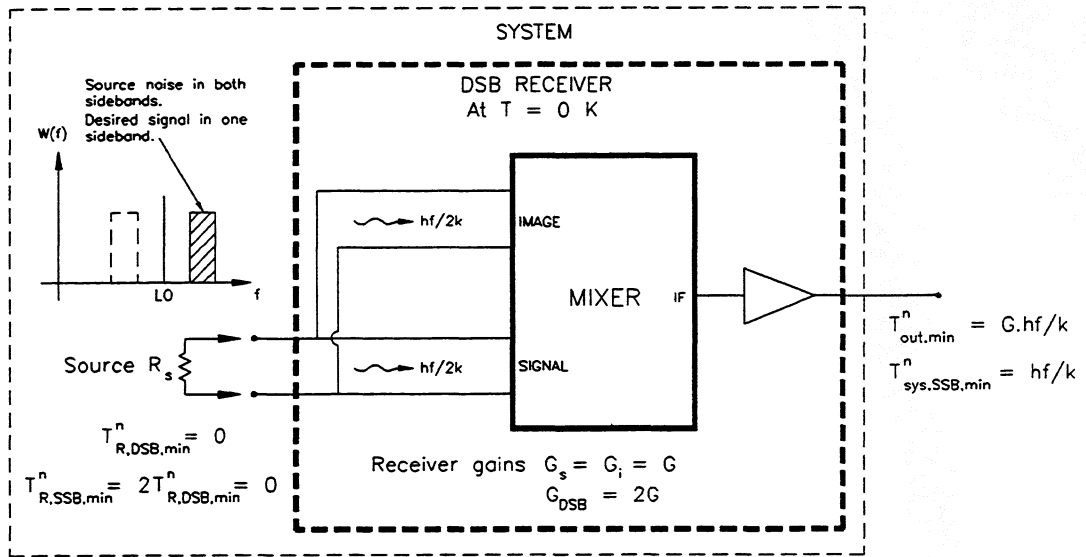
SYSTEM

Source noise in both sidebands.
Desired signal in one sideband.

W(f)

LO

f

DSB RECEIVER
At T = 0 K

hf/2k

IMAGE

MIXER

IF

hf/2k

SIGNAL

Source $R_s$

$T^n_{out,min} = G.hf/k$

$T^n_{sys,SSB,min} = hf/k$

$T^n_{R,DSB,min} = 0$

$T^n_{R,SSB,min} = 2T^n_{R,DSB,min} = 0$

Receiver gains $G_s = G_i = G$

$G_{DSB} = 2G$